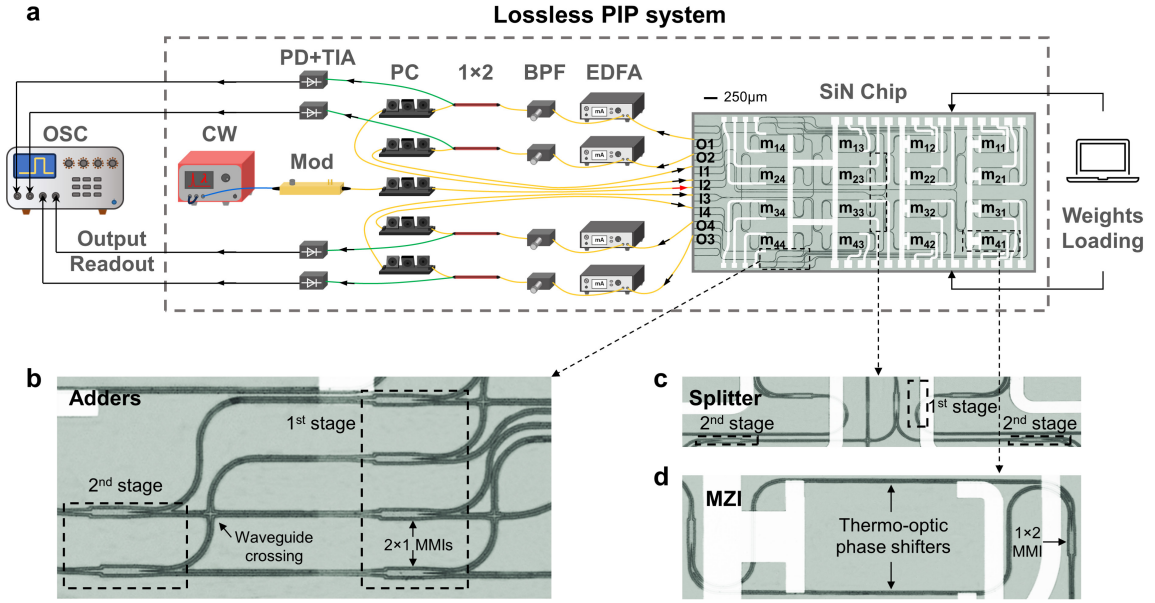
a

Lossless PIP system

PD+TIA

PC

1×2

BPF

EDFA

250μm

SiN Chip

OSC

CW

Mod

O1
O2
I1
I2
I3
I4
O4
O3

$m_{14}$ $m_{13}$ $m_{12}$ $m_{11}$
$m_{24}$ $m_{23}$ $m_{22}$ $m_{21}$
$m_{34}$ $m_{33}$ $m_{32}$ $m_{31}$
$m_{44}$ $m_{43}$ $m_{42}$ $m_{41}$

Output Readout

Weights Loading

b

Adders

$1^{st}$ stage

$2^{nd}$ stage

Waveguide crossing

2×1 MMIs

c

Splitter

$2^{nd}$ stage

$1^{st}$ stage

$2^{nd}$ stage

d

MZI

Thermo-optic phase shifters

1×2 MMI